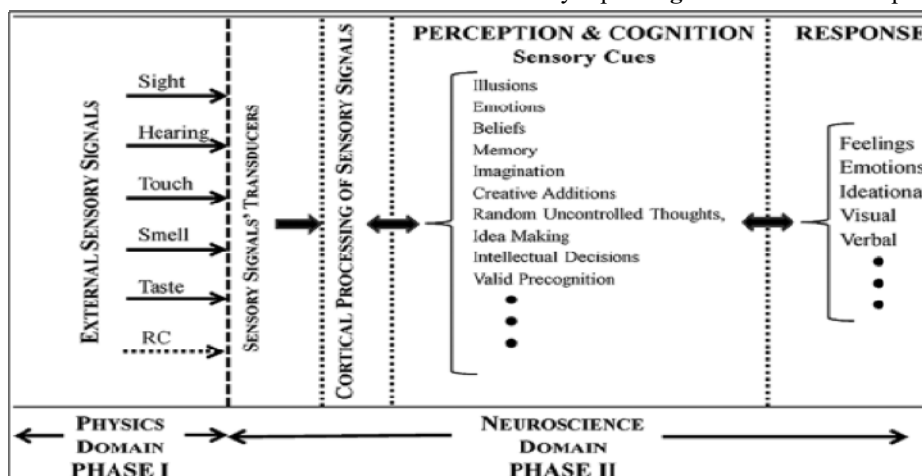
PERCEPTION & COGNITION
Sensory Cues

RESPONSE

EXTERNAL SENSORY SIGNALS

Sight
Hearing
Touch
Smell
Taste
RC

SENSORY SIGNALS' TRANSDUCERS

CORTICAL PROCESSING OF SENSORY SIGNALS

Illusions
Emotions
Beliefs
Memory
Imagination
Creative Additions
Random Uncontrolled Thoughts,
Idea Making
Intellectual Decisions
Valid Precognition

Feelings
Emotions
Ideational
Visual
Verbal

PHYSICS DOMAIN
PHASE I

NEUROSCIENCE DOMAIN
PHASE II